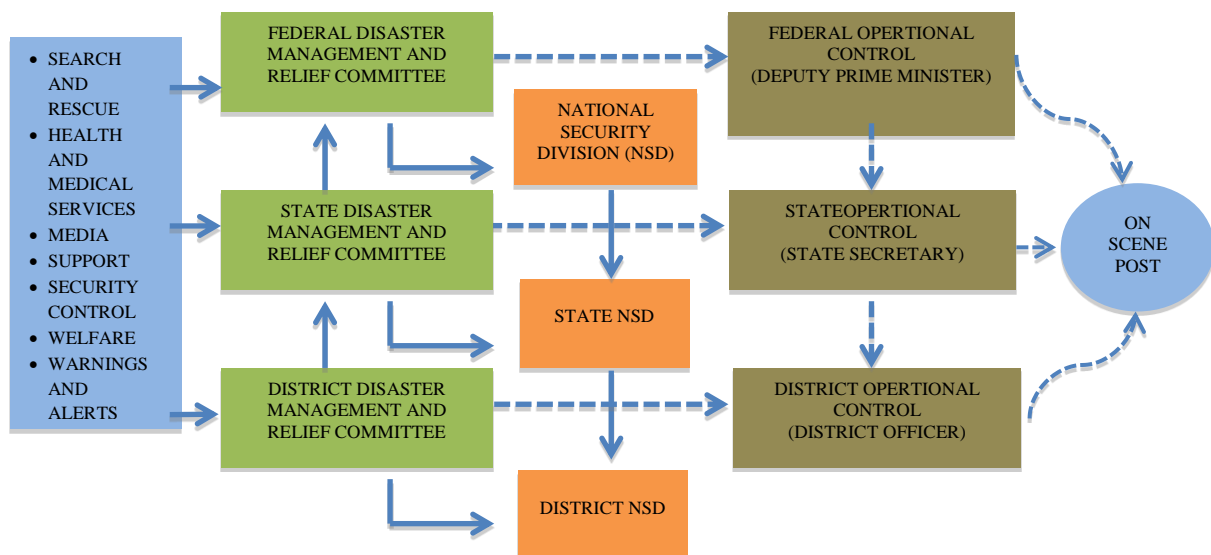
- SEARCH AND RESCUE
- HEALTH AND MEDICAL SERVICES
- MEDIA
- SUPPORT
- SECURITY CONTROL
- WELFARE
- WARNINGS AND ALERTS

FEDERAL DISASTER MANAGEMENT AND RELIEF COMMITTEE

STATE DISASTER MANAGEMENT AND RELIEF COMMITTEE

DISTRICT DISASTER MANAGEMENT AND RELIEF COMMITTEE

NATIONAL SECURITY DIVISION (NSD)

STATE NSD

DISTRICT NSD

FEDERAL OPERTIONAL CONTROL (DEPUTY PRIME MINISTER)

STATEOPERTIONAL CONTROL (STATE SECRETARY)

DISTRICT OPERTIONAL CONTROL (DISTRICT OFFICER)

ON SCENE POST